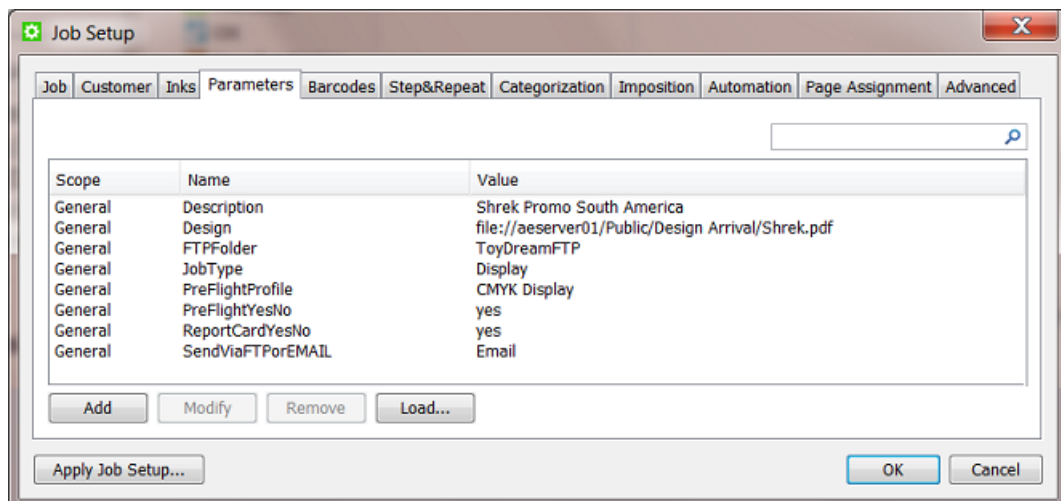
Job Setup

Job | Customer | Inks | Parameters | Barcodes | Step&Repeat | Categorization | Imposition | Automation | Page Assignment | Advanced

| Scope | Name | Value |
|---|---|---|
| General | Description | Shrek Promo South America |
| General | Design | file://aeserver01/Public/Design Arrival/Shrek.pdf |
| General | FTPFolder | ToyDreamFTP |
| General | JobType | Display |
| General | PreFlightProfile | CMYK Display |
| General | PreFlightYesNo | yes |
| General | ReportCardYesNo | yes |
| General | SendViaFTPorEMAIL | Email |

Add | Modify | Remove | Load...

Apply Job Setup... | OK | Cancel